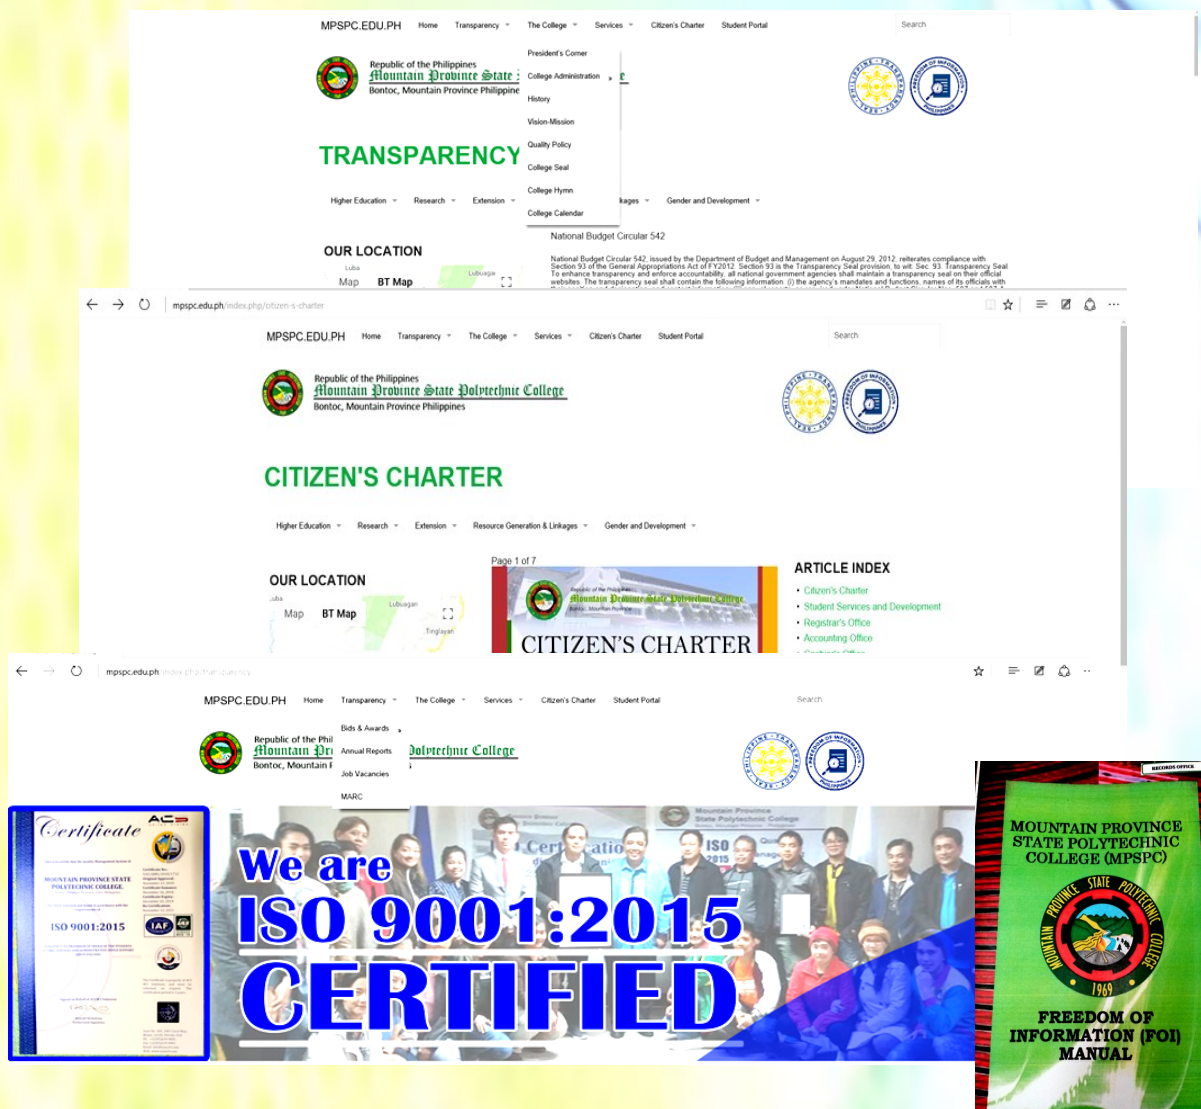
MPSPC.EDU.PH Home Transparency The College Services Citizen's Charter Student Portal Search

President's Corner
College Administration
History
Vision-Mission
Quality Policy
College Seal
College Hymn
College Calendar

Republic of the Philippines
Mountain Province State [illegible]
Bontoc, Mountain Province Philippine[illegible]

TRANSPARENCY

Higher Education Research Extension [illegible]kages Gender and Development

OUR LOCATION
Luba
Lubuagan
Map BT Map

National Budget Circular 542

National Budget Circular 542, issued by the Department of Budget and Management on August 29, 2012, reiterates compliance with Section 93 of the General Appropriations Act of FY2012. Section 93 is the Transparency Seal provision, to wit: Sec. 93. Transparency Seal. To enhance transparency and enforce accountability, all national government agencies shall maintain a transparency seal on their official websites. The transparency seal shall contain the following information: (i) the agency's mandates and functions, names of its officials with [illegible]

mpspc.edu.ph/index.php/citizen-s-charter

MPSPC.EDU.PH Home Transparency The College Services Citizen's Charter Student Portal Search

Republic of the Philippines
Mountain Province State Polytechnic College
Bontoc, Mountain Province Philippines

CITIZEN'S CHARTER

Higher Education Research Extension Resource Generation & Linkages Gender and Development

OUR LOCATION
Luba
Lubuagan
Tinglayan
Map BT Map

Page 1 of 7
Republic of the Philippines
Mountain Province State Polytechnic College
Bontoc, Mountain Province
CITIZEN'S CHARTER

ARTICLE INDEX
Citizen's Charter
Student Services and Development
Registrar's Office
Accounting Office
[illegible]

mpspc.edu.ph/index.php/transparency

MPSPC.EDU.PH Home Transparency The College Services Citizen's Charter Student Portal Search

Bids & Awards
Annual Reports
Job Vacancies
MARC

Republic of the Phil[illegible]
Mountain Pr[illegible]olytechnic College
Bontoc, Mountain P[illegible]

Certificate
MOUNTAIN PROVINCE STATE POLYTECHNIC COLLEGE
ISO 9001:2015

We are
ISO 9001:2015
CERTIFIED

RECORDS OFFICE
MOUNTAIN PROVINCE STATE POLYTECHNIC COLLEGE (MPSPC)
MOUNTAIN PROVINCE STATE POLYTECHNIC COLLEGE
1969
FREEDOM OF INFORMATION (FOI) MANUAL